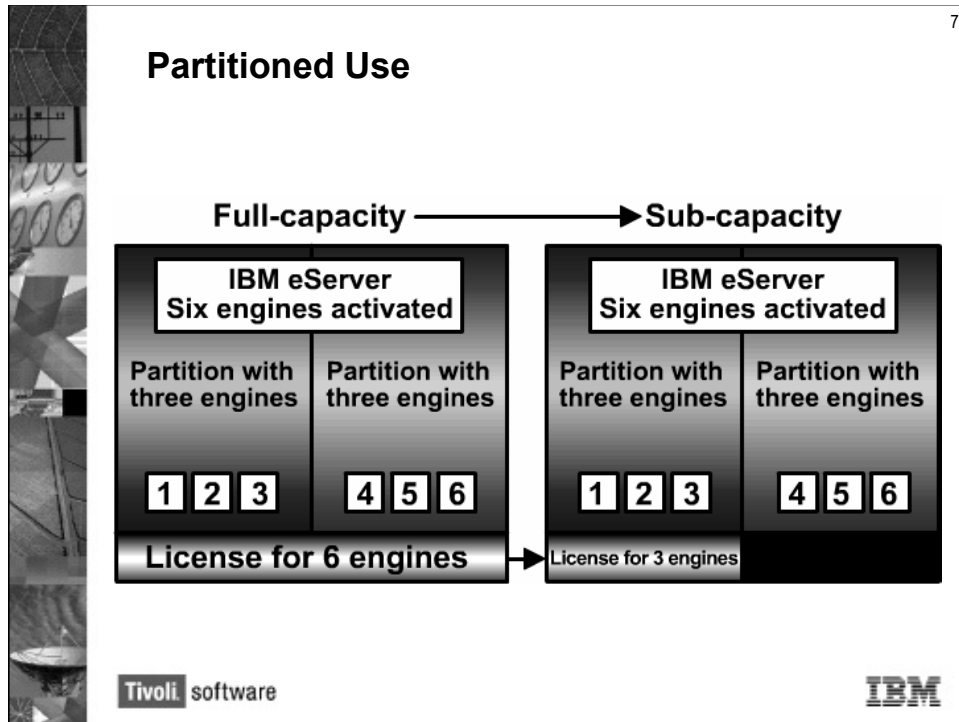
7

Partitioned Use

Full-capacity Sub-capacity

IBM eServer
Six engines activated

Partition with three engines

1 2 3

Partition with three engines

4 5 6

License for 6 engines

IBM eServer
Six engines activated

Partition with three engines

1 2 3

Partition with three engines

4 5 6

License for 3 engines

Tivoli. software

IBM